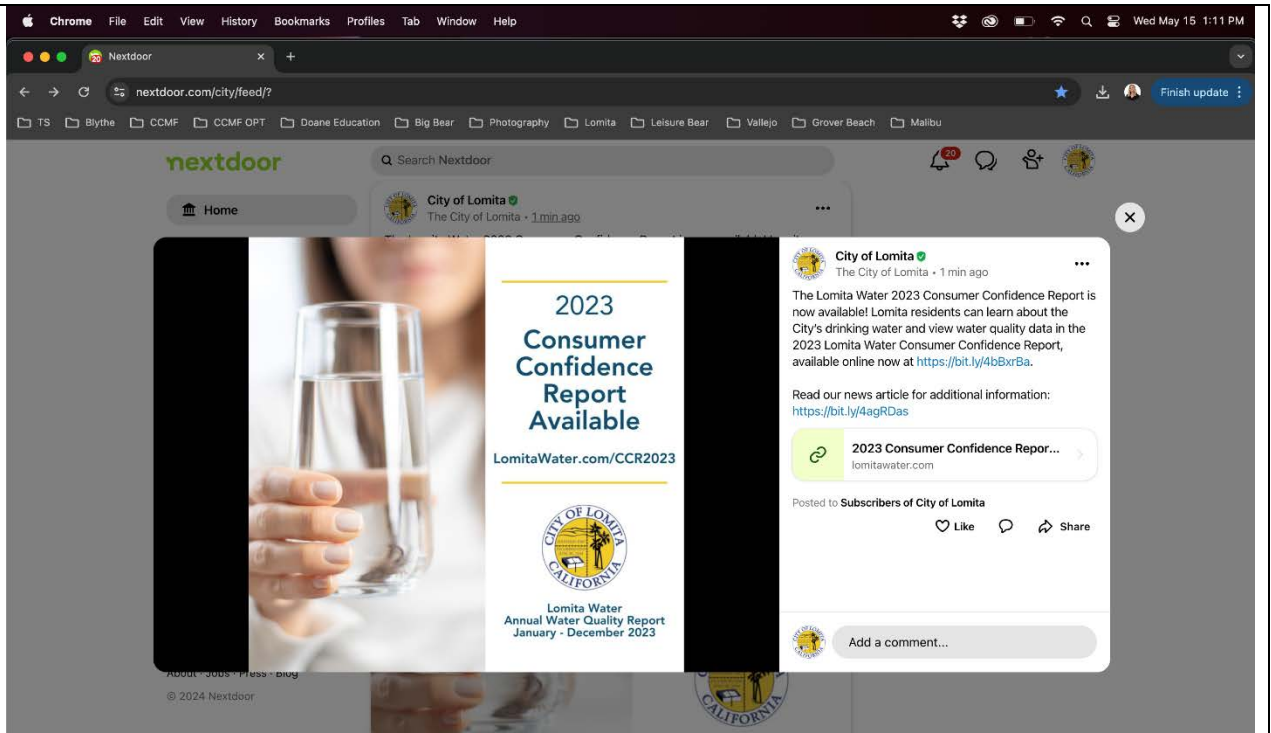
Chrome File Edit View History Bookmarks Profiles Tab Window Help

Wed May 15 1:11 PM

Nextdoor

nextdoor.com/city/feed/?

Finish update

TS Blythe CCMF CCMF OPT Doane Education Big Bear Photography Lomita Leisure Bear Vallejo Grover Beach Malibu

nextdoor

Search Nextdoor

20

Home

City of Lomita
The City of Lomita • 1 min ago

2023
Consumer Confidence Report Available

LomitaWater.com/CCR2023

CITY OF LOMITA CALIFORNIA

Lomita Water
Annual Water Quality Report
January - December 2023

City of Lomita
The City of Lomita • 1 min ago

The Lomita Water 2023 Consumer Confidence Report is now available! Lomita residents can learn about the City's drinking water and view water quality data in the 2023 Lomita Water Consumer Confidence Report, available online now at https://bit.ly/4bBxrBa.

Read our news article for additional information: https://bit.ly/4agRDas

2023 Consumer Confidence Repor...
lomitawater.com

Posted to Subscribers of City of Lomita

Like Share

Add a comment...

About • Jobs • Press • Blog

© 2024 Nextdoor

CALIFORNIA